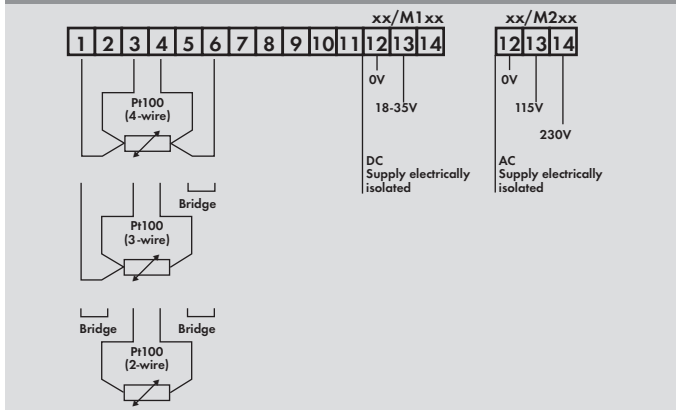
xx/M1xx

xx/M2xx

| 1 | 2 | 3 | 4 | 5 | 6 | 7 | 8 | 9 | 10 | 11 | 12 | 13 | 14 |
|---|---|---|---|---|---|---|---|---|---|---|---|---|---|

| 12 | 13 | 14 |
|---|---|---|

0V

18-35V

0V

115V

230V

Pt100
(4-wire)

Bridge

DC
Supply electrically isolated

AC
Supply electrically isolated

Pt100
(3-wire)

Bridge

Bridge

Pt100
(2-wire)